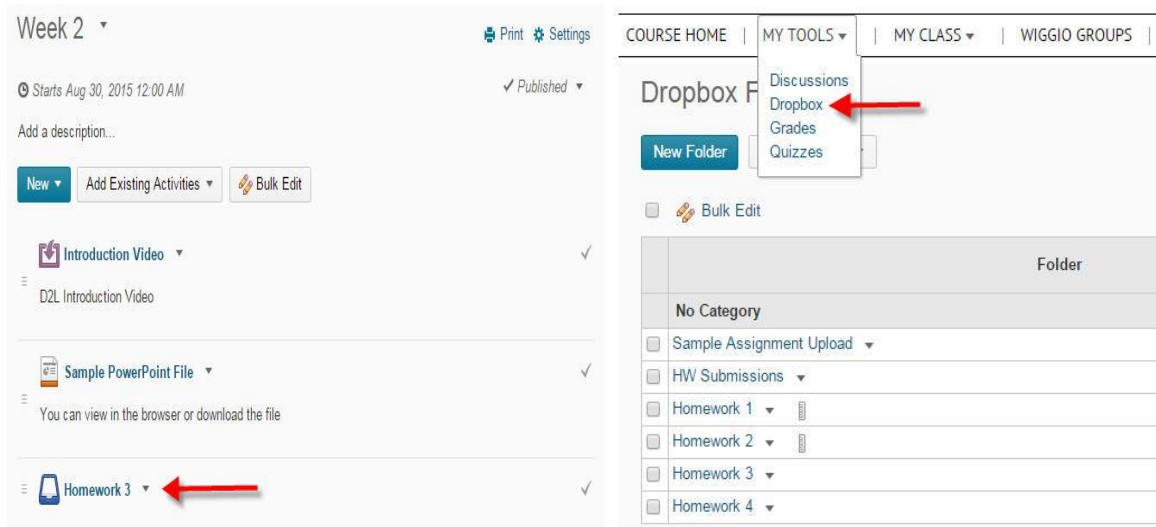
Week 2

Print Settings

Starts Aug 30, 2015 12:00 AM

✓ Published

Add a description...

New

Add Existing Activities

Bulk Edit

Introduction Video

D2L Introduction Video

Sample PowerPoint File

You can view in the browser or download the file

Homework 3

COURSE HOME | MY TOOLS | MY CLASS | WIGGIO GROUPS |

Discussions
Dropbox
Grades
Quizzes

Dropbox F

New Folder

Bulk Edit

| | Folder |
|---|---|
| | No Category |
| | Sample Assignment Upload |
| | HW Submissions |
| | Homework 1 |
| | Homework 2 |
| | Homework 3 |
| | Homework 4 |